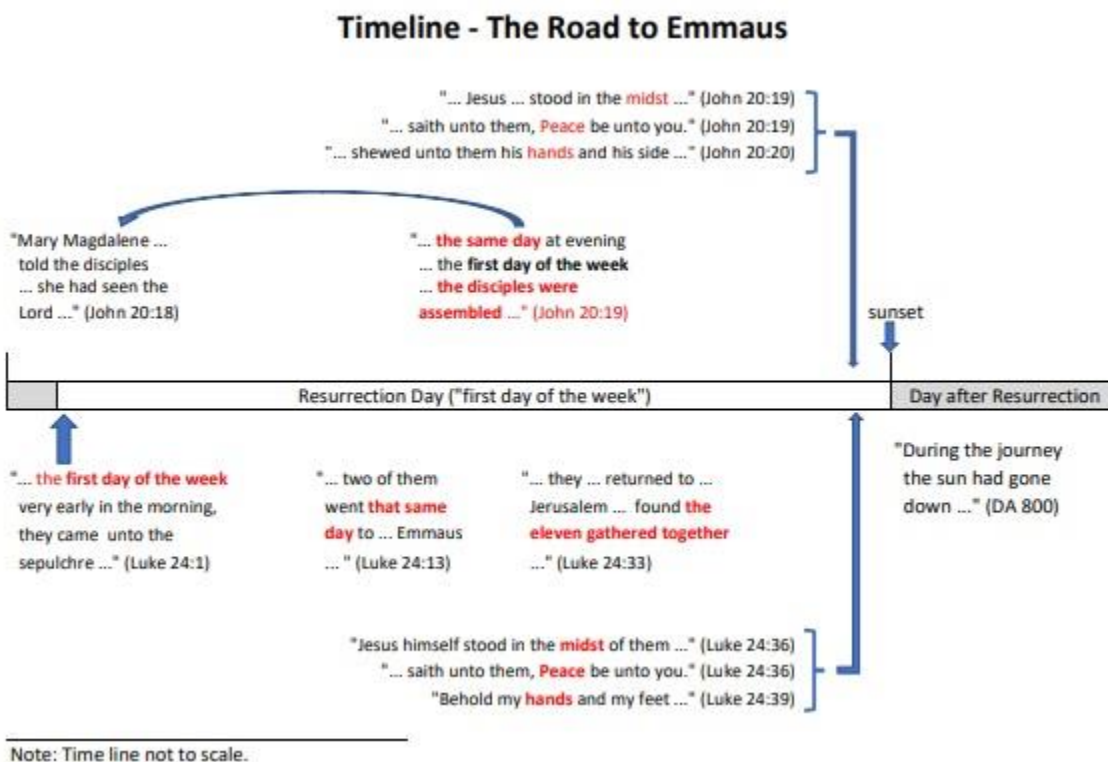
Timeline - The Road to Emmaus

"... Jesus ... stood in the midst ..." (John 20:19)
"... saith unto them, Peace be unto you." (John 20:19)
"... shewed unto them his hands and his side ..." (John 20:20)

"Mary Magdalene ... told the disciples ... she had seen the Lord ..." (John 20:18)

"... the same day at evening ... the first day of the week ... the disciples were assembled ..." (John 20:19)

sunset

Resurrection Day ("first day of the week")

Day after Resurrection

"... the first day of the week very early in the morning, they came unto the sepulchre ..." (Luke 24:1)

"... two of them went that same day to ... Emmaus ..." (Luke 24:13)

"... they ... returned to ... Jerusalem ... found the eleven gathered together ..." (Luke 24:33)

"During the journey the sun had gone down ..." (DA 800)

"Jesus himself stood in the midst of them ..." (Luke 24:36)
"... saith unto them, Peace be unto you." (Luke 24:36)
"Behold my hands and my feet ..." (Luke 24:39)

Note: Time line not to scale.